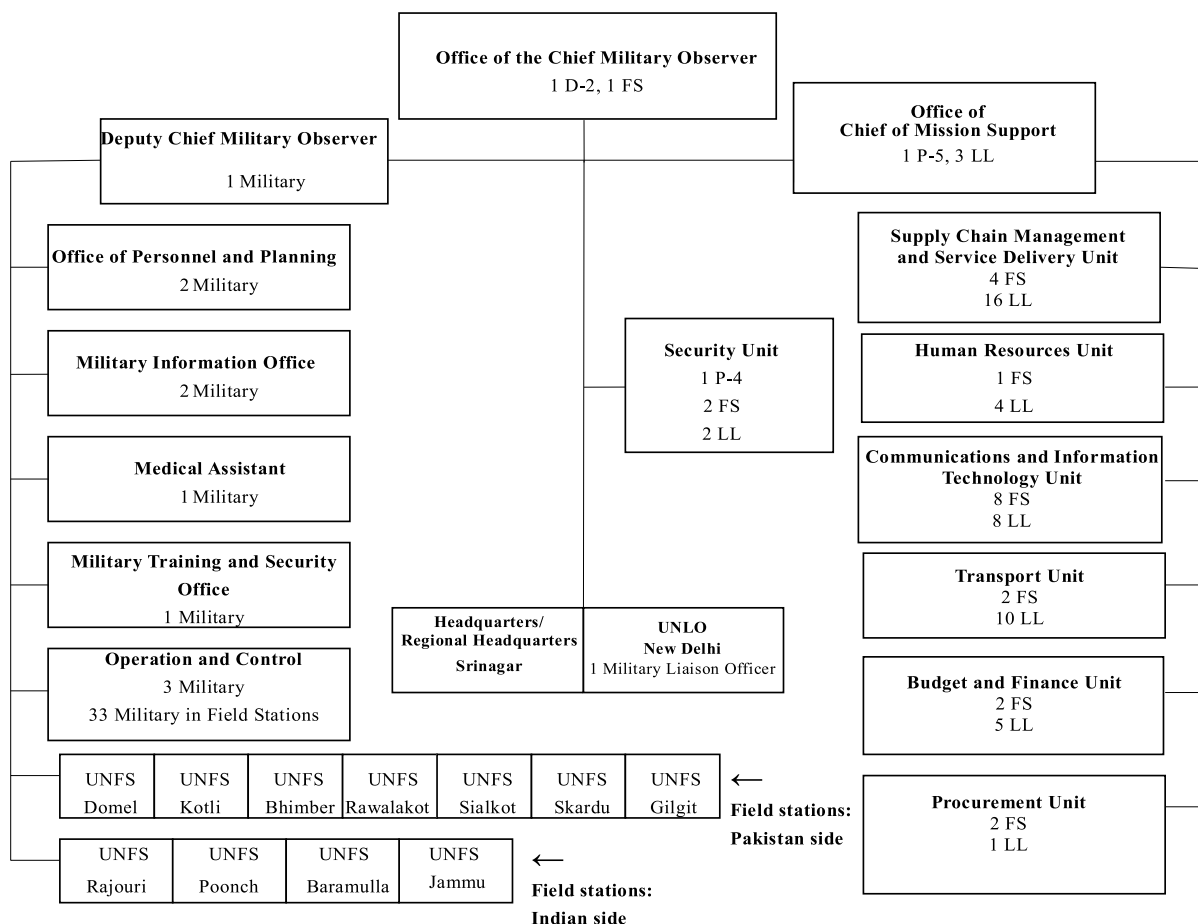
Office of the Chief Military Observer
1 D-2, 1 FS

Deputy Chief Military Observer
1 Military

Office of
Chief of Mission Support
1 P-5, 3 LL

Office of Personnel and Planning
2 Military

Military Information Office
2 Military

Medical Assistant
1 Military

Military Training and Security Office
1 Military

Operation and Control
3 Military
33 Military in Field Stations

Security Unit
1 P-4
2 FS
2 LL

Headquarters/
Regional Headquarters
Srinagar

UNLO
New Delhi
1 Military Liaison Officer

Supply Chain Management and Service Delivery Unit
4 FS
16 LL

Human Resources Unit
1 FS
4 LL

Communications and Information Technology Unit
8 FS
8 LL

Transport Unit
2 FS
10 LL

Budget and Finance Unit
2 FS
5 LL

Procurement Unit
2 FS
1 LL

| UNFS Domel | UNFS Kotli | UNFS Bhimber | UNFS Rawalakot | UNFS Sialkot | UNFS Skardu | UNFS Gilgit |
|---|---|---|---|---|---|---|

← Field stations: Pakistan side

| UNFS Rajouri | UNFS Poonch | UNFS Baramulla | UNFS Jammu |
|---|---|---|---|

← Field stations: Indian side